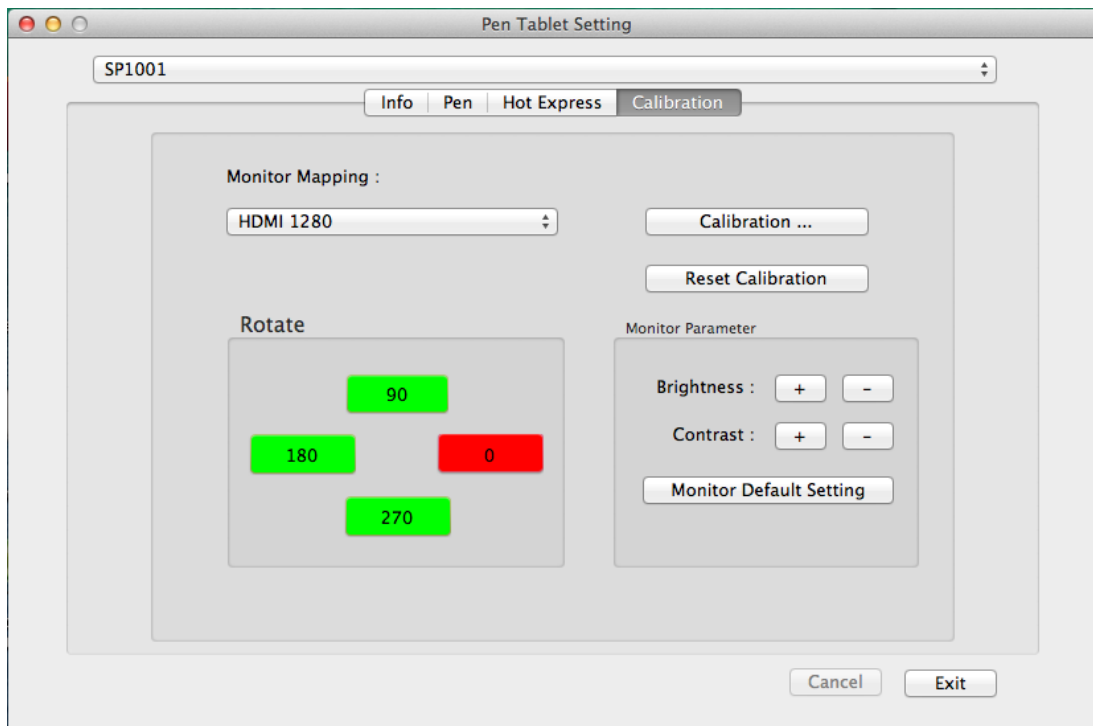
Pen Tablet Setting

SP1001

Info | Pen | Hot Express | Calibration

Monitor Mapping :

HDMI 1280

Calibration ...

Reset Calibration

Rotate

90

180

0

270

Monitor Parameter

Brightness : + -

Contrast : + -

Monitor Default Setting

Cancel

Exit